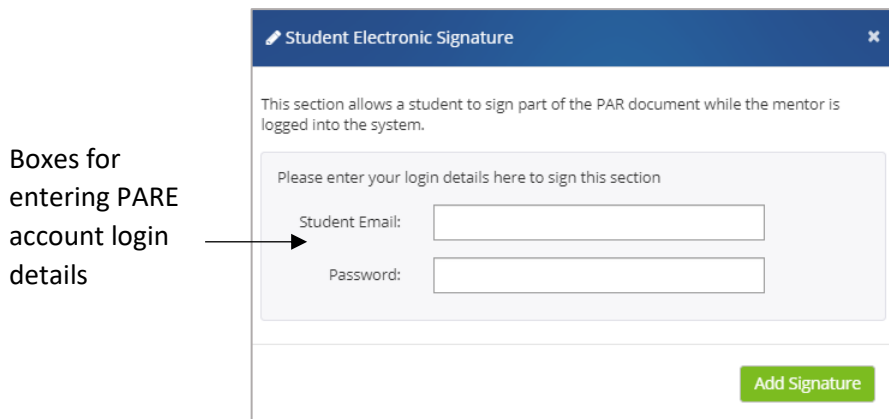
Boxes for entering PARE account login details

Student Electronic Signature

×

This section allows a student to sign part of the PAR document while the mentor is logged into the system.

Please enter your login details here to sign this section

Student Email:

Password:

Add Signature